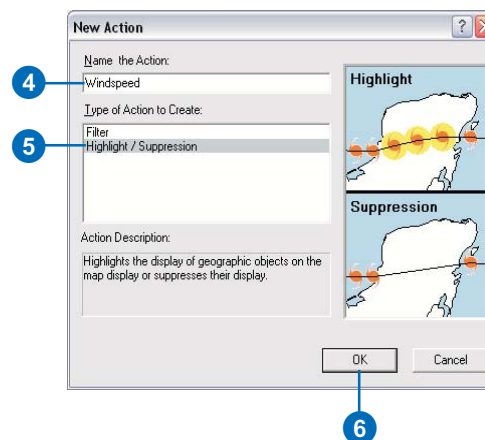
New Action

?

Name the Action:

Windspeed

Type of Action to Create:

Filter
Highlight / Suppression

Action Description:

Highlights the display of geographic objects on the map display or suppresses their display.

Highlight

Suppression

OK

Cancel

4

5

6